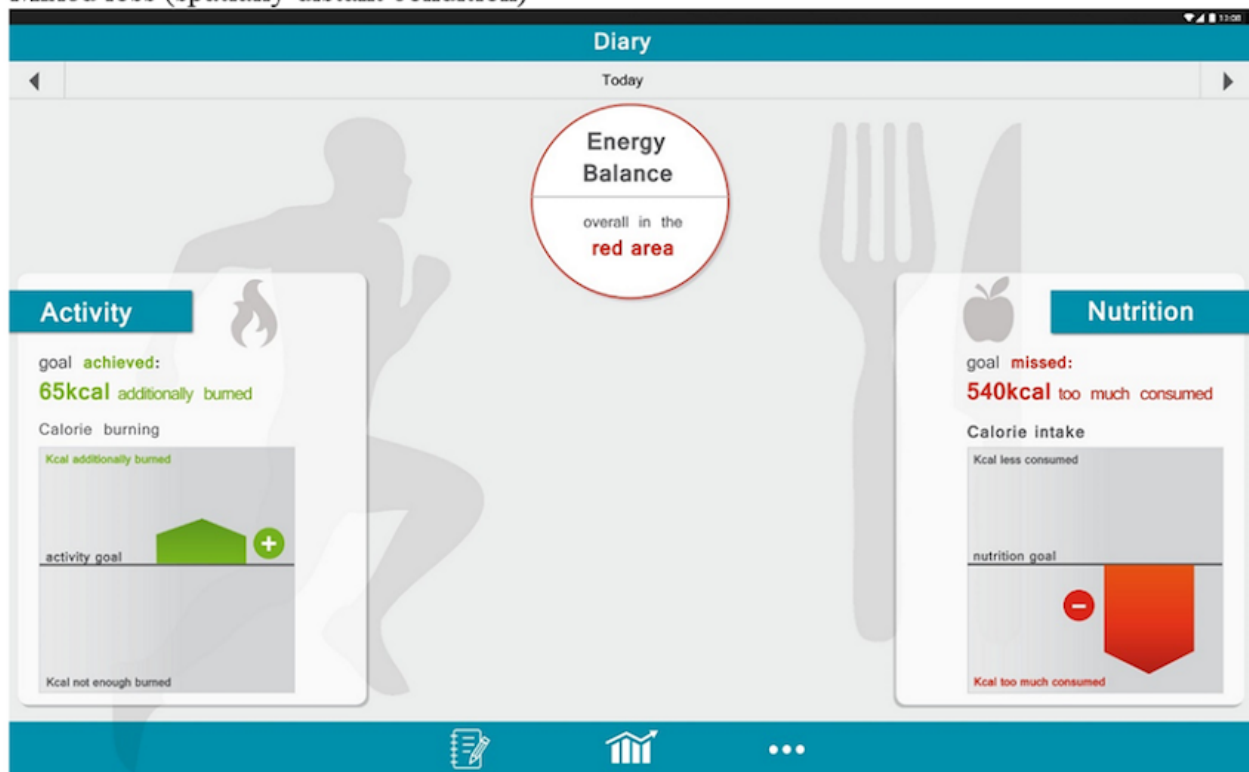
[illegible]

13:08

Diary

Today

Energy Balance

overall in the red area

Activity

goal achieved:
65kcal additionally burned

Calorie burning

Kcal additionally burned

activity goal

Kcal not enough burned

Nutrition

goal missed:
540kcal too much consumed

Calorie intake

Kcal less consumed

nutrition goal

Kcal too much consumed